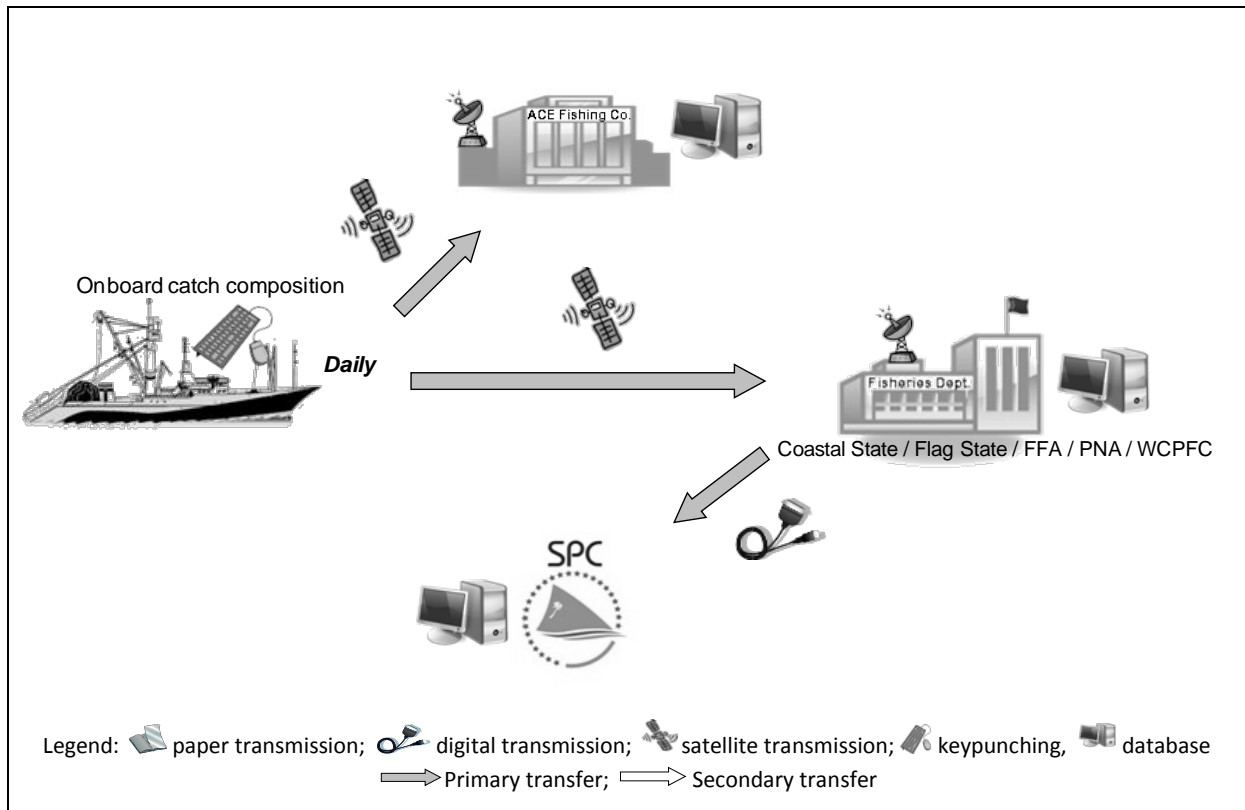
ACE Fishing Co.

Onboard catch composition

Daily

Fisheries Dept.

Coastal State / Flag State / FFA / PNA / WCPFC

SPC

Legend: paper transmission; digital transmission; satellite transmission; keypunching, database
Primary transfer; Secondary transfer